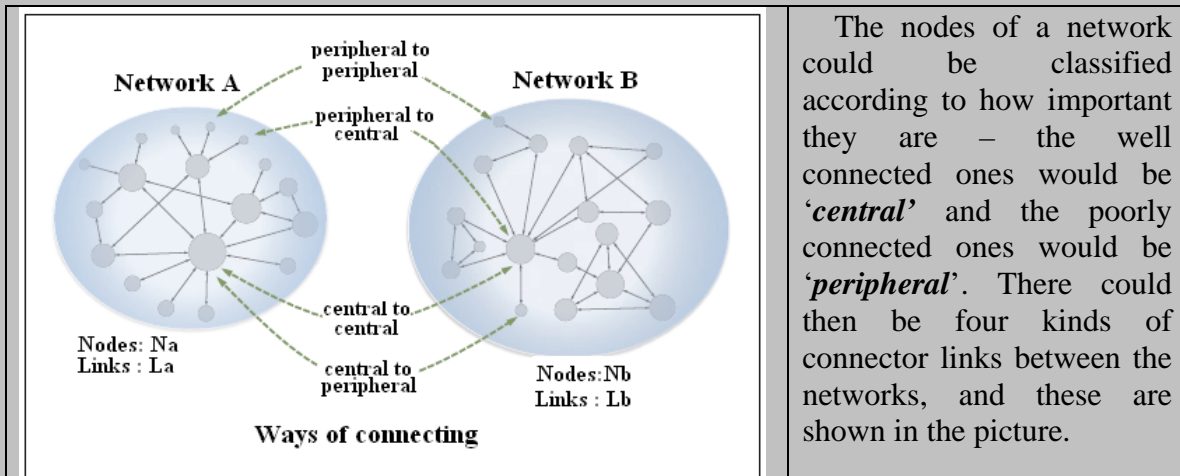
peripheral to peripheral

Network A

Network B

peripheral to central

central to central

central to peripheral

Nodes: Na
Links : La

Nodes:Nb
Links : Lb

Ways of connecting

The nodes of a network could be classified according to how important they are – the well connected ones would be ‘***central’*** and the poorly connected ones would be ‘***peripheral***’. There could then be four kinds of connector links between the networks, and these are shown in the picture.